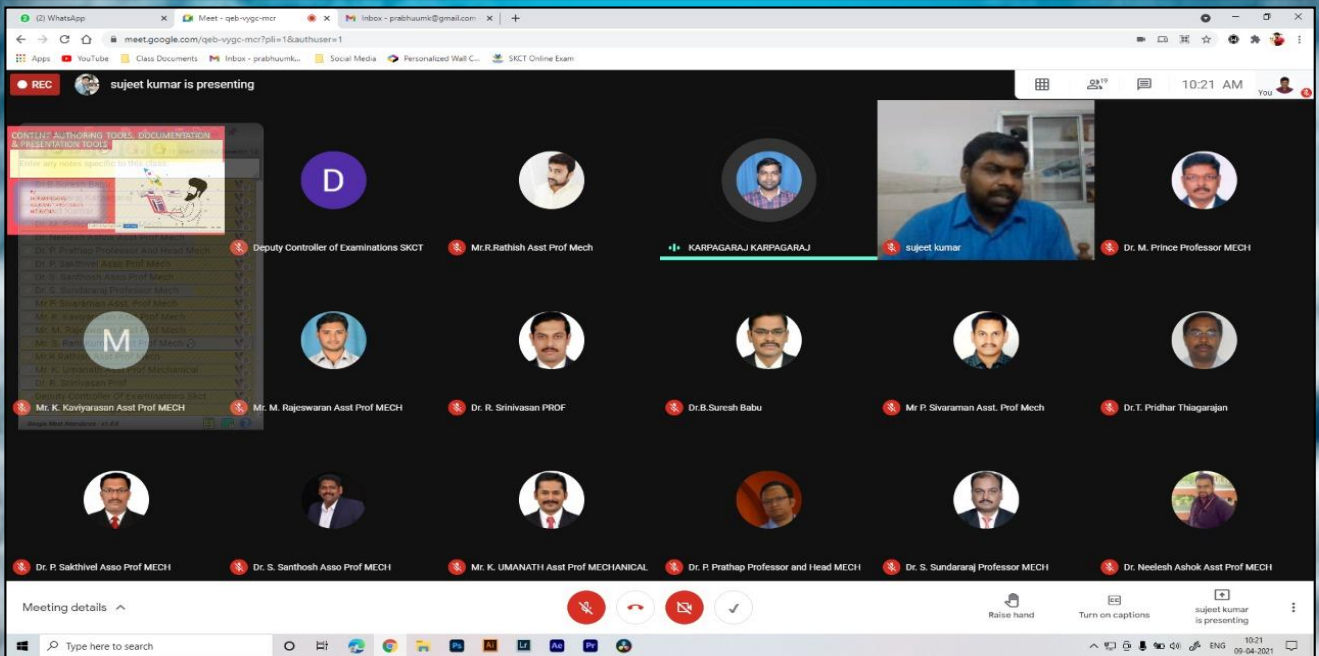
(2) WhatsApp
Meet - qeb-vygc-mcr
Inbox - prabhuumk@gmail.com
meet.google.com/qeb-vygc-mcr?pli=1&authuser=1
Apps YouTube Class Documents Inbox - prabhuumk... Social Media Personalized Wall C... SKCT Online Exam
REC
sujeet kumar is presenting
10:21 AM
You
CONTENT AUTHORING TOOLS, DOCUMENTATION & PRESENTATION TOOLS
Enter any notes specific to this class
D
Deputy Controller of Examinations SKCT
Mr.R.Rathish Asst Prof Mech
KARPAGARAJ KARPAGARAJ
sujeet kumar
Dr. M. Prince Professor MECH
M
Mr. K. Kaviyarasan Asst Prof MECH
Mr. M. Rajeswaran Asst Prof MECH
Dr. R. Srinivasan PROF
Dr.B.Suresh Babu
Mr P. Sivaraman Asst. Prof Mech
Dr.T. Pridhar Thiagarajan
Dr. P. Sakthivel Asso Prof MECH
Dr. S. Santhosh Asso Prof MECH
Mr. K. UMANATH Asst Prof MECHANICAL
Dr. P. Prathap Professor and Head MECH
Dr. S. Sundararaj Professor MECH
Dr. Neelesh Ashok Asst Prof MECH
Meeting details
Raise hand
Turn on captions
sujeet kumar is presenting
Type here to search
ENG
10:21
09-04-2021